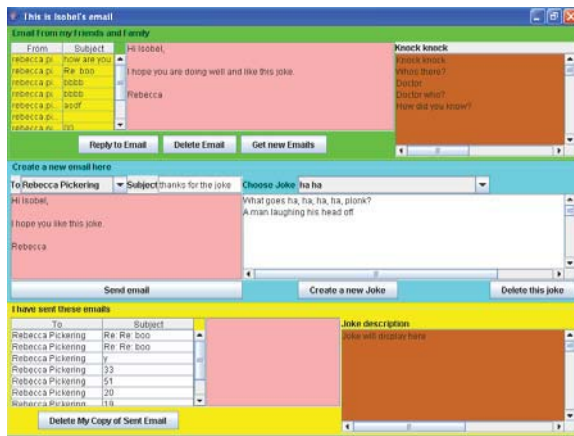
This is Isobel's email

Email from my Friends and Family

| From | Subject |
|---|---|
| rebecca.pi... | how are you |
| rebecca.pi... | Re: boo |
| rebecca.pi... | bbbb |
| rebecca.pi... | bbbb |
| rebecca.pi... | asdf |
| rebecca.pi... | |
| rebecca.pi... | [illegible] |

Hi Isobel,

I hope you are doing well and like this joke.

Rebecca

Knock knock
Knock knock
Whos there?
Doctor
Doctor who?
How did you know?

Reply to Email
Delete Email
Get new Emails

Create a new email here

To Rebecca Pickering
Subject thanks for the joke
Choose Joke ha ha

Hi Isobel,

I hope you like this joke.

Rebecca

What goes ha, ha, ha, plonk?
A man laughing his head off

Send email
Create a new Joke
Delete this joke

I have sent these emails

| To | Subject |
|---|---|
| Rebecca Pickering | Re: Re: boo |
| Rebecca Pickering | Re: Re: boo |
| Rebecca Pickering | y |
| Rebecca Pickering | 33 |
| Rebecca Pickering | 51 |
| Rebecca Pickering | 20 |
| Rebecca Pickering | 19 |

Joke description
Joke will display here

Delete My Copy of Sent Email